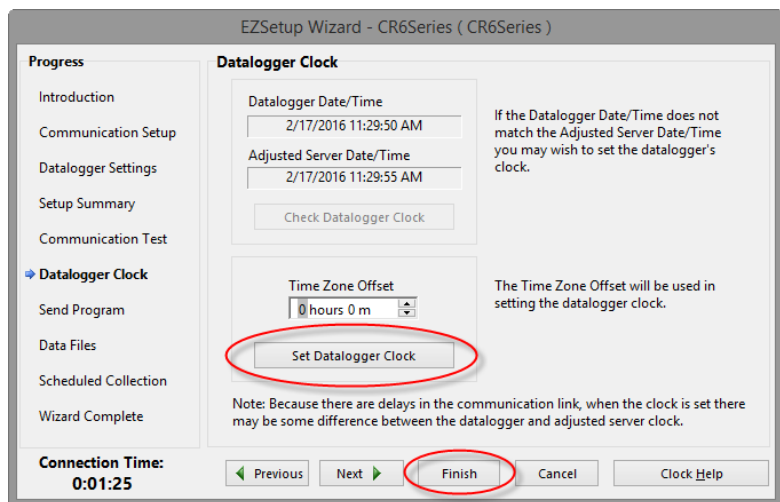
EZSetup Wizard - CR6Series ( CR6Series )

Progress

Introduction

Communication Setup

Datalogger Settings

Setup Summary

Communication Test

Datalogger Clock

Send Program

Data Files

Scheduled Collection

Wizard Complete

Connection Time:
0:01:25

Datalogger Clock

Datalogger Date/Time

2/17/2016 11:29:50 AM

Adjusted Server Date/Time

2/17/2016 11:29:55 AM

Check Datalogger Clock

If the Datalogger Date/Time does not match the Adjusted Server Date/Time you may wish to set the datalogger's clock.

Time Zone Offset

0 hours 0 m

Set Datalogger Clock

The Time Zone Offset will be used in setting the datalogger clock.

Note: Because there are delays in the communication link, when the clock is set there may be some difference between the datalogger and adjusted server clock.

Previous

Next

Finish

Cancel

Clock Help